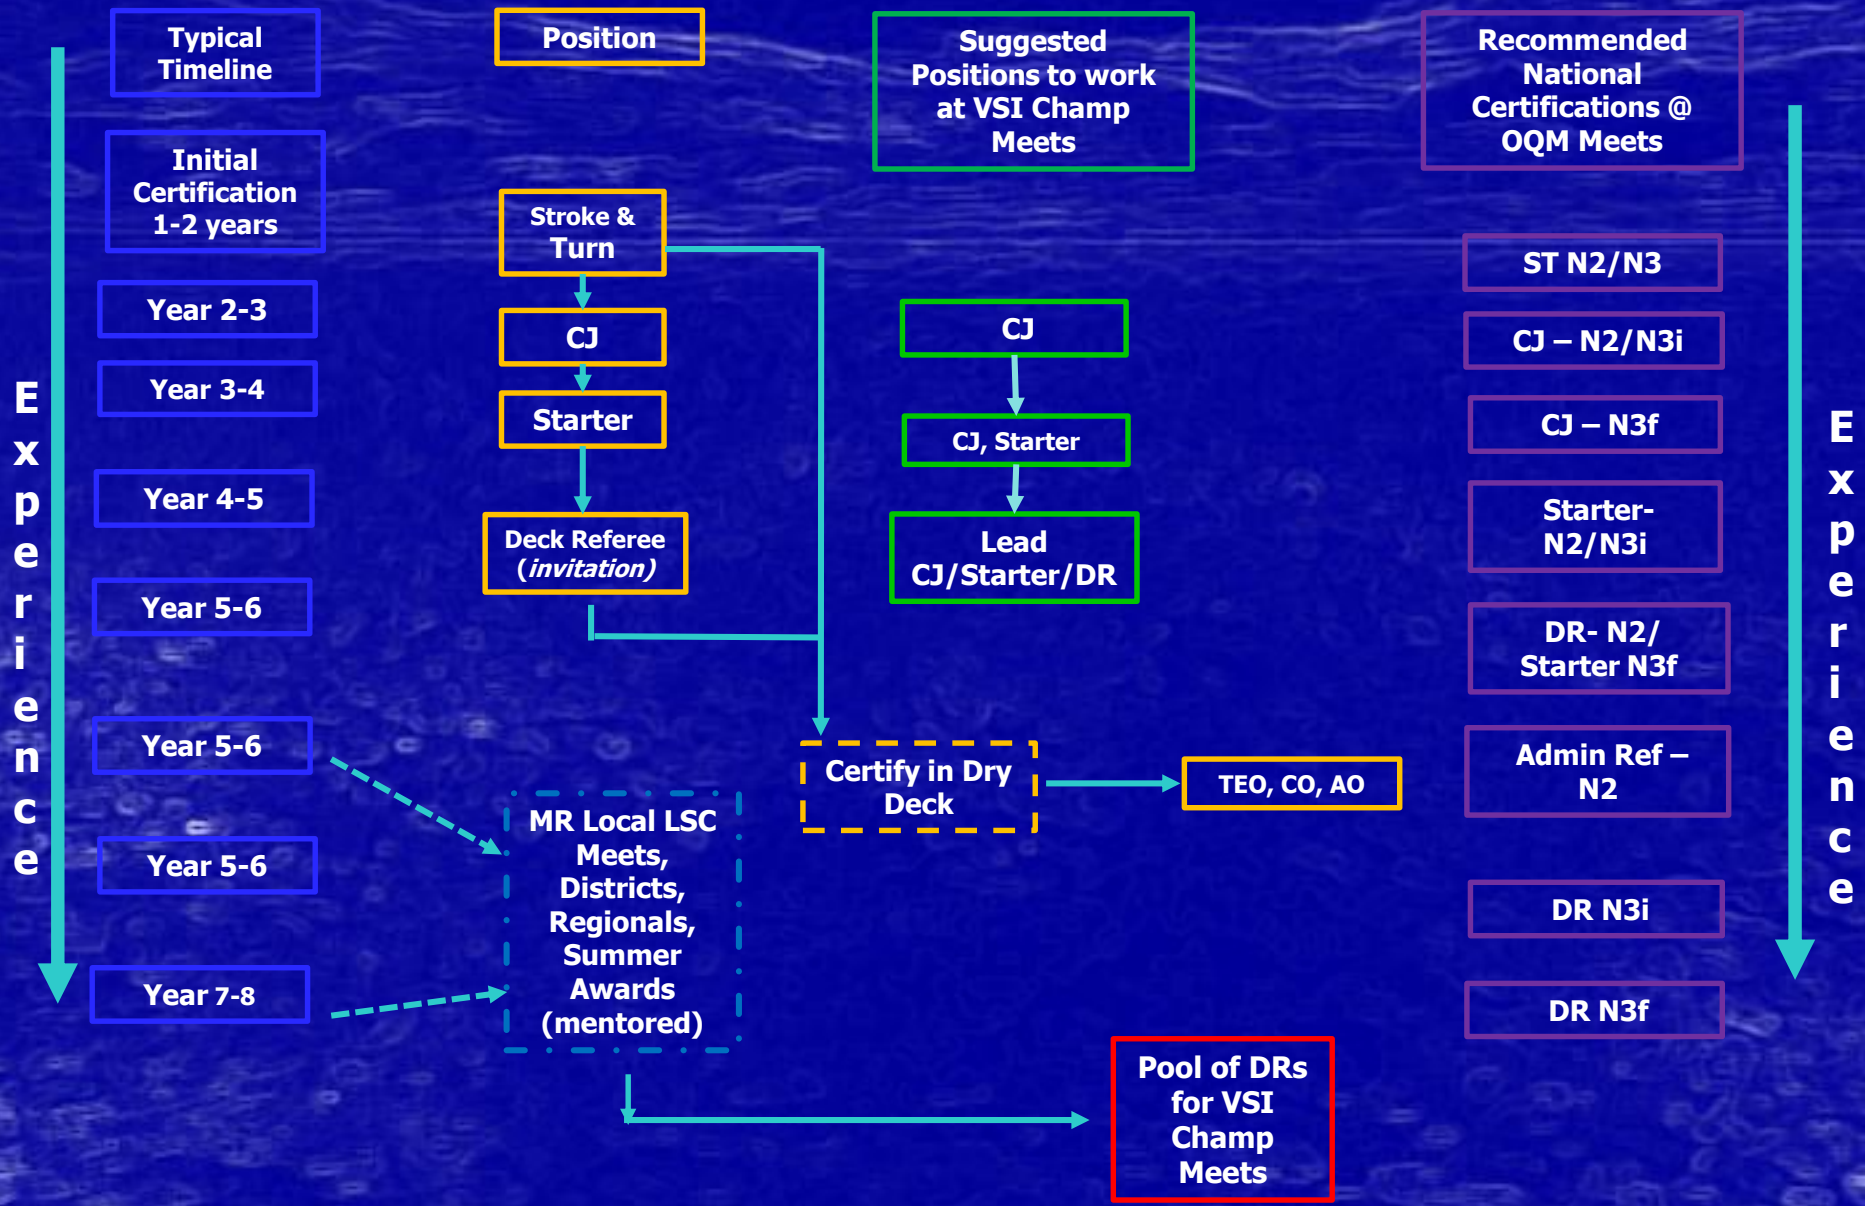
Experience

Typical Timeline

Initial Certification 1-2 years

Year 2-3

Year 3-4

Year 4-5

Year 5-6

Year 5-6

Year 5-6

Year 7-8

Position

Stroke & Turn

CJ

Starter

Deck Referee (*invitation*)

MR Local LSC Meets, Districts, Regionals, Summer Awards (mentored)

Suggested Positions to work at VSI Champ Meets

CJ

CJ, Starter

Lead CJ/Starter/DR

Certify in Dry Deck

TEO, CO, AO

Pool of DRs for VSI Champ Meets

Recommended National Certifications @ OQM Meets

ST N2/N3

CJ – N2/N3i

CJ – N3f

Starter- N2/N3i

DR- N2/ Starter N3f

Admin Ref – N2

DR N3i

DR N3f

Experience